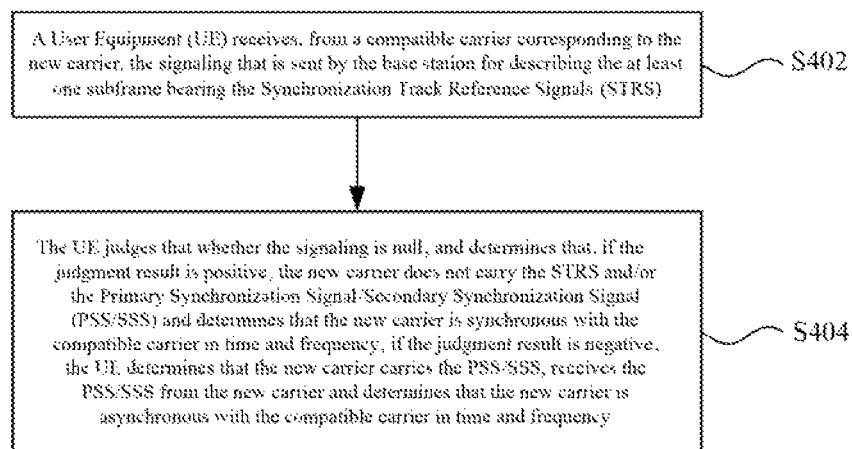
A User Equipment (UE) receives, from a compatible carrier corresponding to the new carrier, the signaling that is sent by the base station for describing the at least one subframe bearing the Synchronization Track Reference Signals (STRS)

S402

The UE judges that whether the signaling is null, and determines that, if the judgment result is positive, the new carrier does not carry the STRS and/or the Primary Synchronization Signal/Secondary Synchronization Signal (PSS/SSS) and determines that the new carrier is synchronous with the compatible carrier in time and frequency, if the judgment result is negative, the UE determines that the new carrier carries the PSS/SSS, receives the PSS/SSS from the new carrier and determines that the new carrier is asynchronous with the compatible carrier in time and frequency

S404